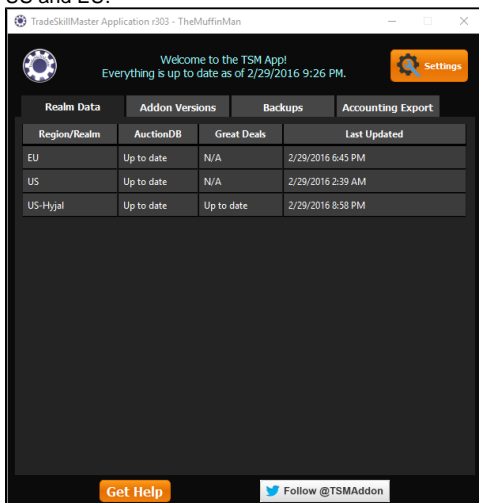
US and EU:

TradeSkillMaster Application r303 - TheMuffinMan

Welcome to the TSM App!
Everything is up to date as of 2/29/2016 9:26 PM.

Settings

Realm Data | Addon Versions | Backups | Accounting Export

| Region/Realm | AuctionDB | Great Deals | Last Updated |
|---|---|---|---|
| EU | Up to date | N/A | 2/29/2016 6:45 PM |
| US | Up to date | N/A | 2/29/2016 2:39 AM |
| US-Hyjal | Up to date | Up to date | 2/29/2016 8:58 PM |

Get Help

Follow @TSMAddon